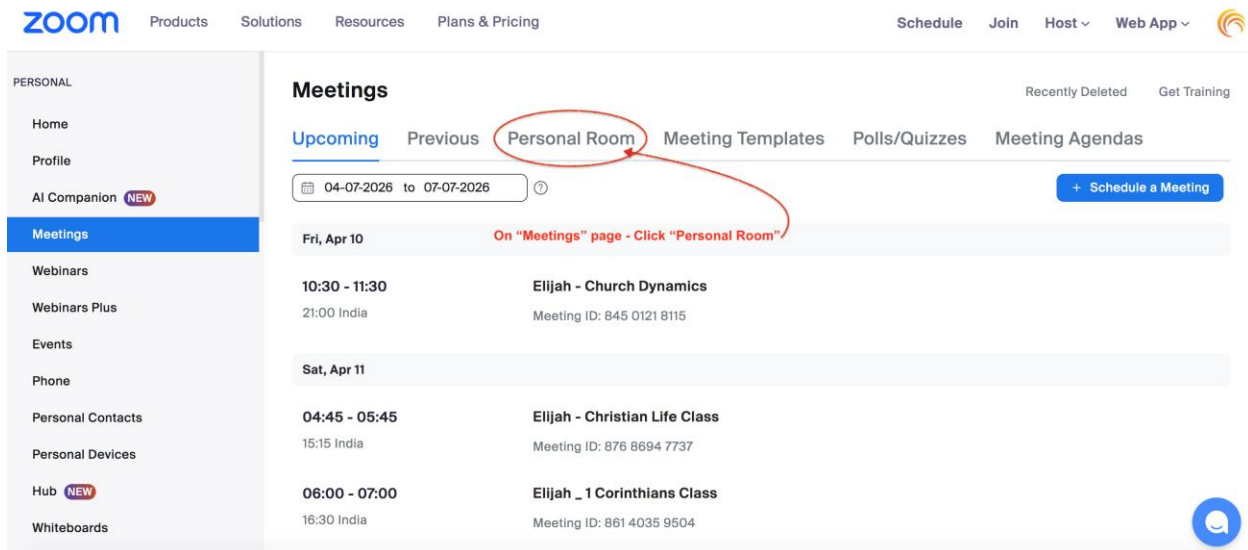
zoom Products Solutions Resources Plans & Pricing Schedule Join Host Web App

PERSONAL
Home
Profile
AI Companion NEW
Meetings
Webinars
Webinars Plus
Events
Phone
Personal Contacts
Personal Devices
Hub NEW
Whiteboards

Meetings
Recently Deleted Get Training

Upcoming Previous Personal Room Meeting Templates Polls/Quizzes Meeting Agendas

04-07-2026 to 07-07-2026

+ Schedule a Meeting

Fri, Apr 10
On "Meetings" page - Click "Personal Room"

10:30 - 11:30
21:00 India
Elijah - Church Dynamics
Meeting ID: 845 0121 8115

Sat, Apr 11

04:45 - 05:45
15:15 India
Elijah - Christian Life Class
Meeting ID: 876 8694 7737

06:00 - 07:00
16:30 India
Elijah _ 1 Corinthians Class
Meeting ID: 861 4035 9504